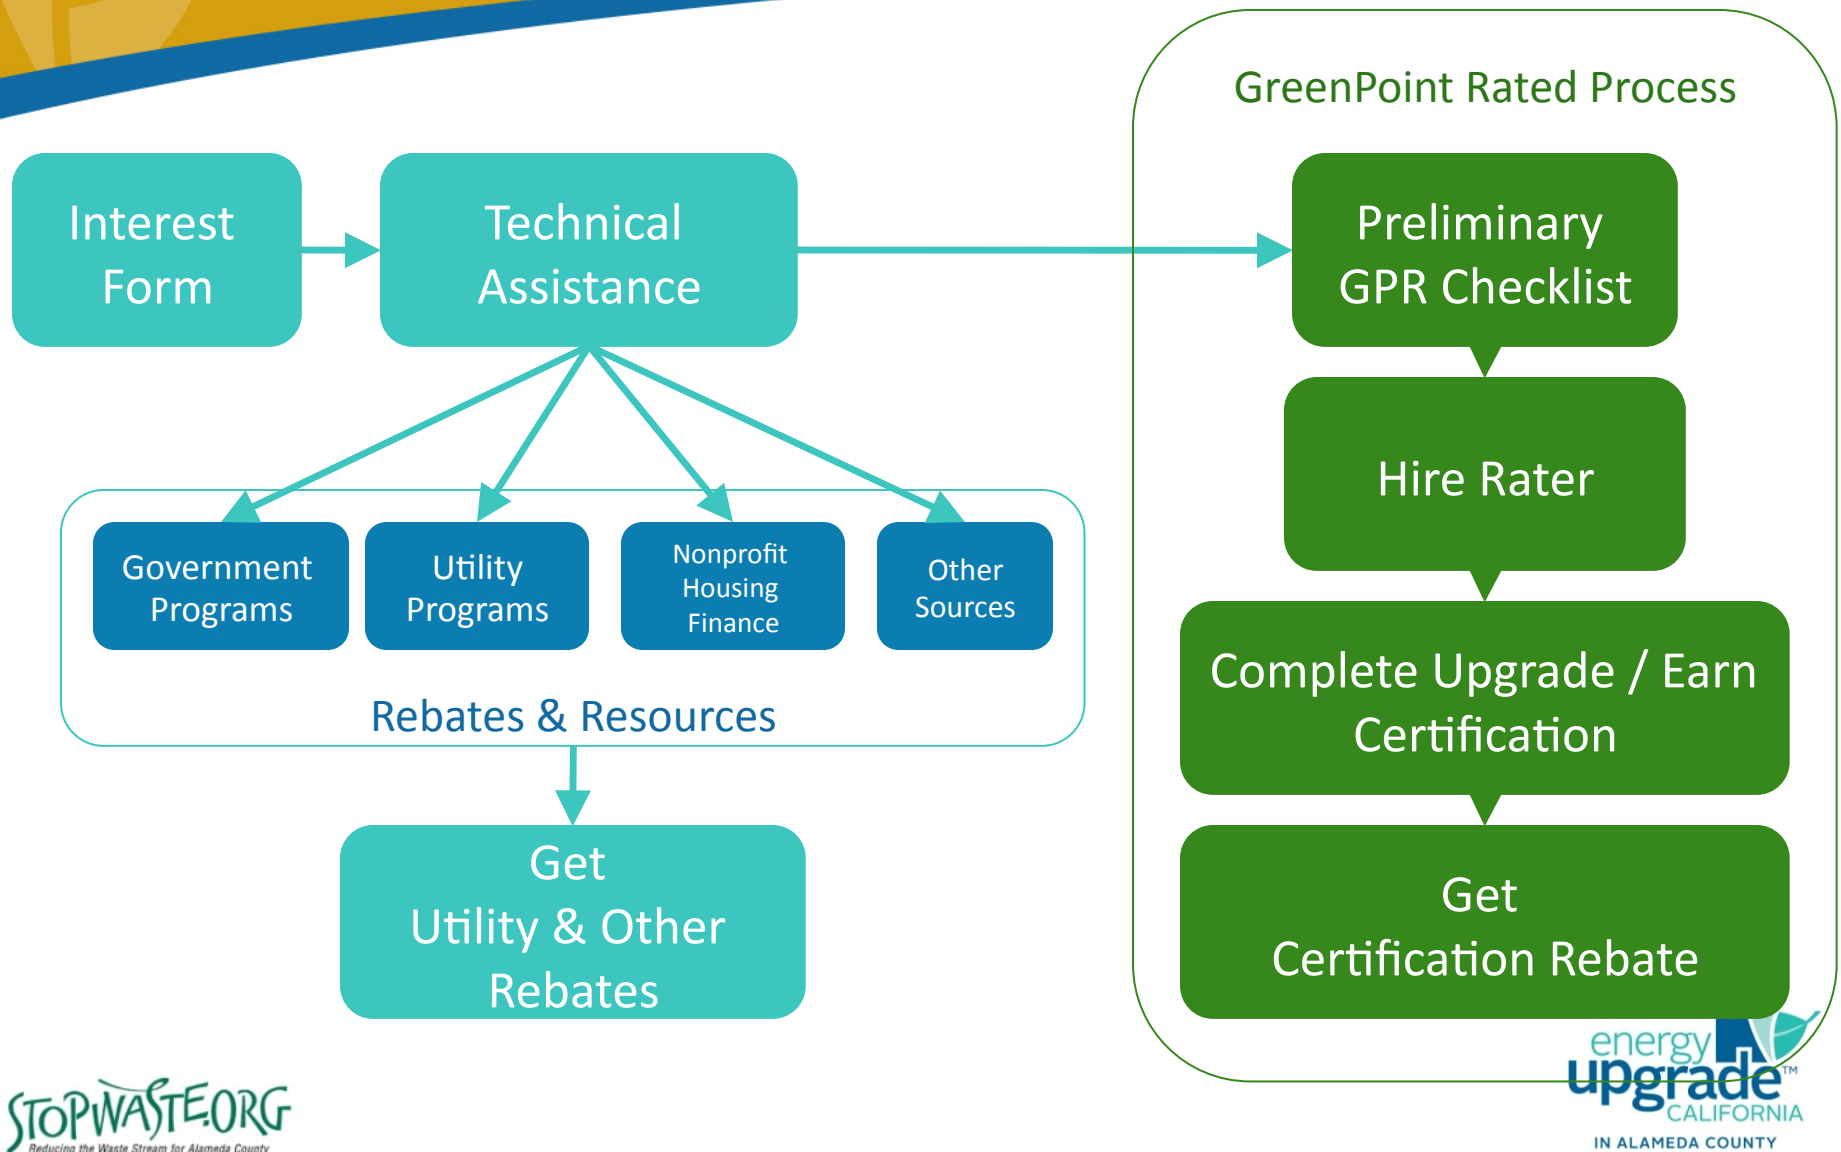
GreenPoint Rated Process

Interest Form

Technical Assistance

Preliminary GPR Checklist

Hire Rater

Complete Upgrade / Earn Certification

Get Certification Rebate

Government Programs

Utility Programs

Nonprofit Housing Finance

Other Sources

Rebates & Resources

Get Utility & Other Rebates

STOPWASTE.ORG
Reducing the Waste Stream for Alameda County

energy upgrade™ CALIFORNIA
IN ALAMEDA COUNTY